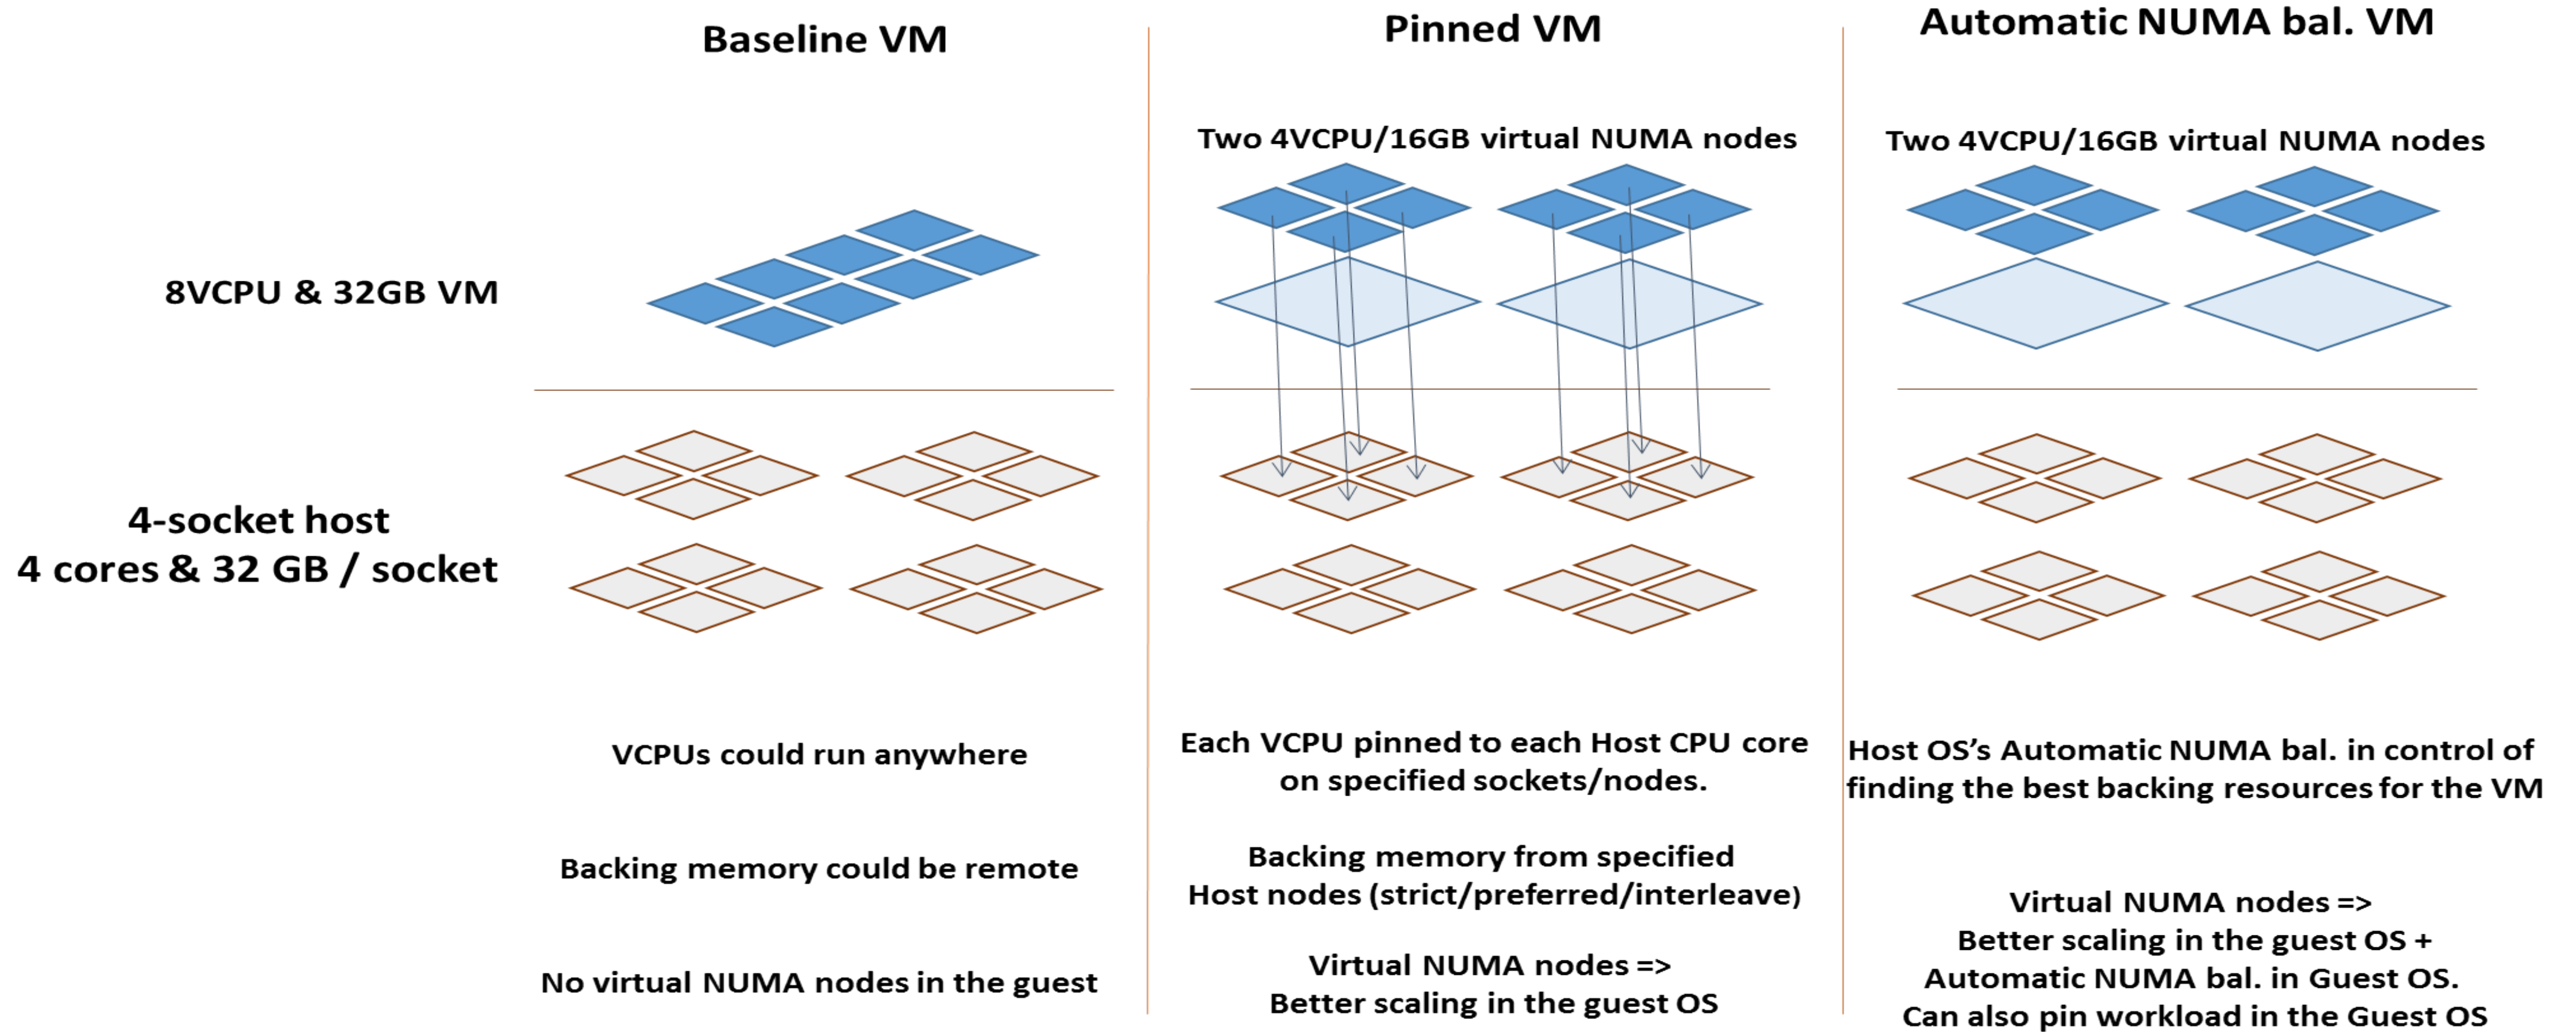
Baseline VM

Pinned VM

Automatic NUMA bal. VM

8VCPU & 32GB VM

Two 4VCPU/16GB virtual NUMA nodes

Two 4VCPU/16GB virtual NUMA nodes

4-socket host
4 cores & 32 GB / socket

VCPUs could run anywhere

Backing memory could be remote

No virtual NUMA nodes in the guest

Each VCPU pinned to each Host CPU core on specified sockets/nodes.

Backing memory from specified Host nodes (strict/preferred/interleave)

Virtual NUMA nodes => Better scaling in the guest OS

Host OS's Automatic NUMA bal. in control of finding the best backing resources for the VM

Virtual NUMA nodes => Better scaling in the guest OS + Automatic NUMA bal. in Guest OS. Can also pin workload in the Guest OS